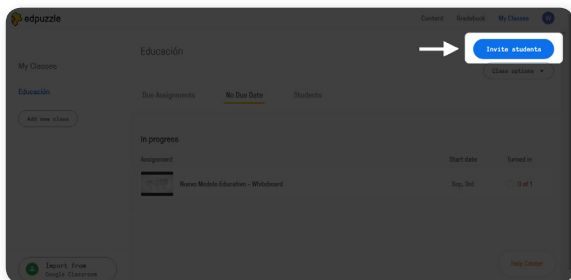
edpuzzle

Content Gradebook My Classes

My Classes

Educación

Add new class

Educación

Invite students

Class options

Due Assignments No Due Date Students

In progress

Assignment Start date Turned in

Nearo Mobile Education - Whiteboard Sep. 3rd 0 of 1

Import from Google Classroom

Help Center